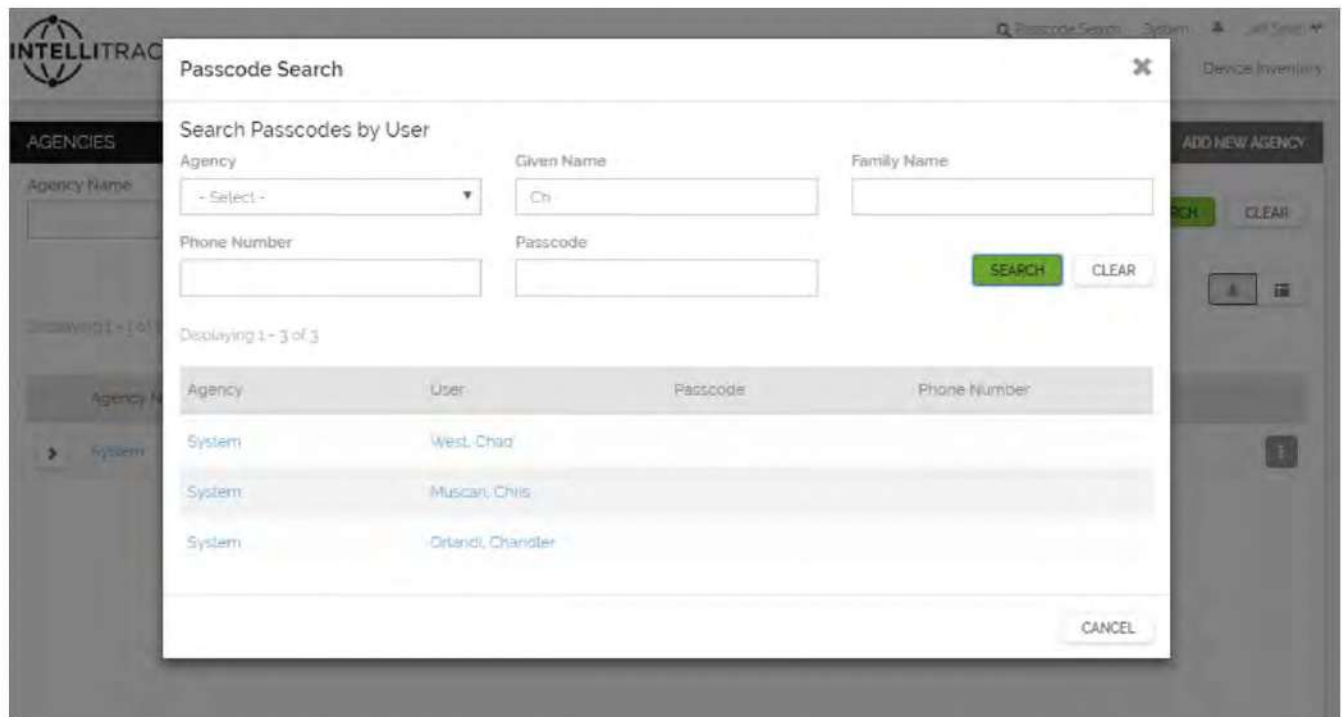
INTELLITRAC

Passcode Search System Jeff Smith

Device Inventory

AGENCIES

ADD NEW AGENCY

Agency Name

RCH CLEAR

Displaying 1 - 1 of 1

Agency N

System

Passcode Search

Search Passcodes by User

Agency
- Select -

Given Name
Ch

Family Name

Phone Number

Passcode

SEARCH CLEAR

Displaying 1 - 3 of 3

| Agency | User | Passcode | Phone Number |
|---|---|---|---|
| System | West, Chad | | |
| System | Muscari, Chris | | |
| System | Orlandi, Chandler | | |

CANCEL